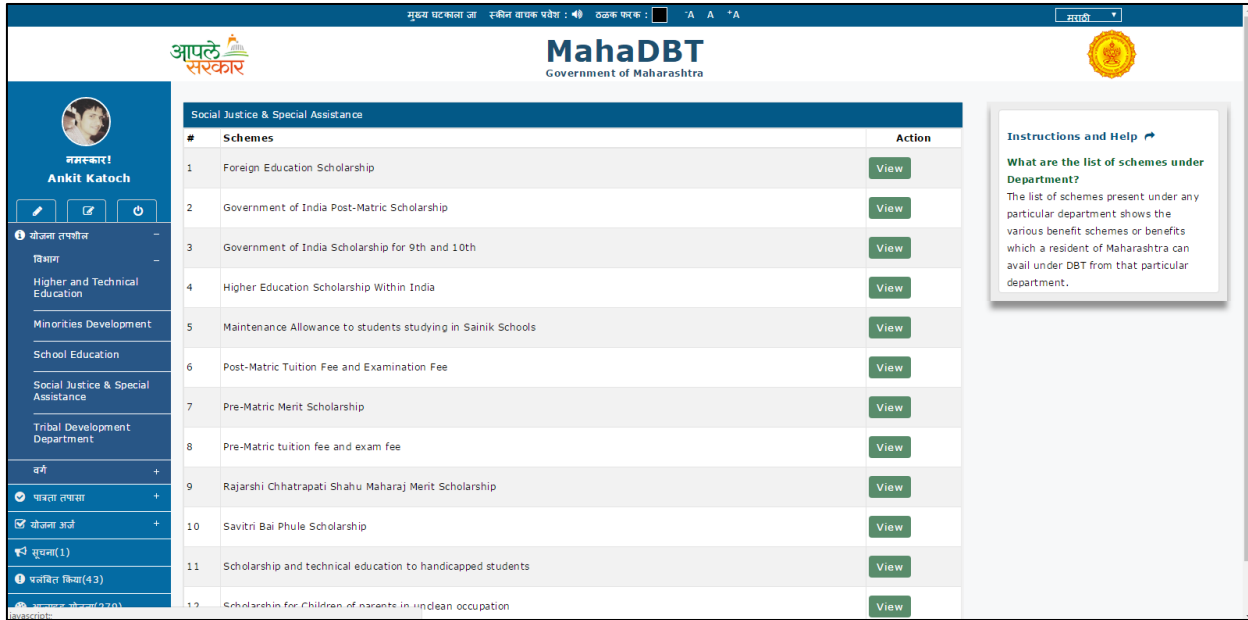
मुख्य घटकाला जा   स्क्रीन वाचक प्रवेश :   ठळक फरक :   -A  A  +A   मराठी

आपले सरकार

MahaDBT
Government of Maharashtra

नमस्कार!
Ankit Katoch

योजना तपशील –
विभाग –
Higher and Technical Education
Minorities Development
School Education
Social Justice & Special Assistance
Tribal Development Department
वर्ग +
पात्रता तपासा +
योजना अर्ज +
सूचना(1)
प्रलंबित क्रिया(43)
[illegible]

Social Justice & Special Assistance

| # | Schemes | Action |
|---|---|---|
| 1 | Foreign Education Scholarship | View |
| 2 | Government of India Post-Matric Scholarship | View |
| 3 | Government of India Scholarship for 9th and 10th | View |
| 4 | Higher Education Scholarship Within India | View |
| 5 | Maintenance Allowance to students studying in Sainik Schools | View |
| 6 | Post-Matric Tuition Fee and Examination Fee | View |
| 7 | Pre-Matric Merit Scholarship | View |
| 8 | Pre-Matric tuition fee and exam fee | View |
| 9 | Rajarshi Chhatrapati Shahu Maharaj Merit Scholarship | View |
| 10 | Savitri Bai Phule Scholarship | View |
| 11 | Scholarship and technical education to handicapped students | View |
| 12 | Scholarship for Children of parents in unclean occupation | View |

Instructions and Help

What are the list of schemes under Department?
The list of schemes present under any particular department shows the various benefit schemes or benefits which a resident of Maharashtra can avail under DBT from that particular department.

javascript:;